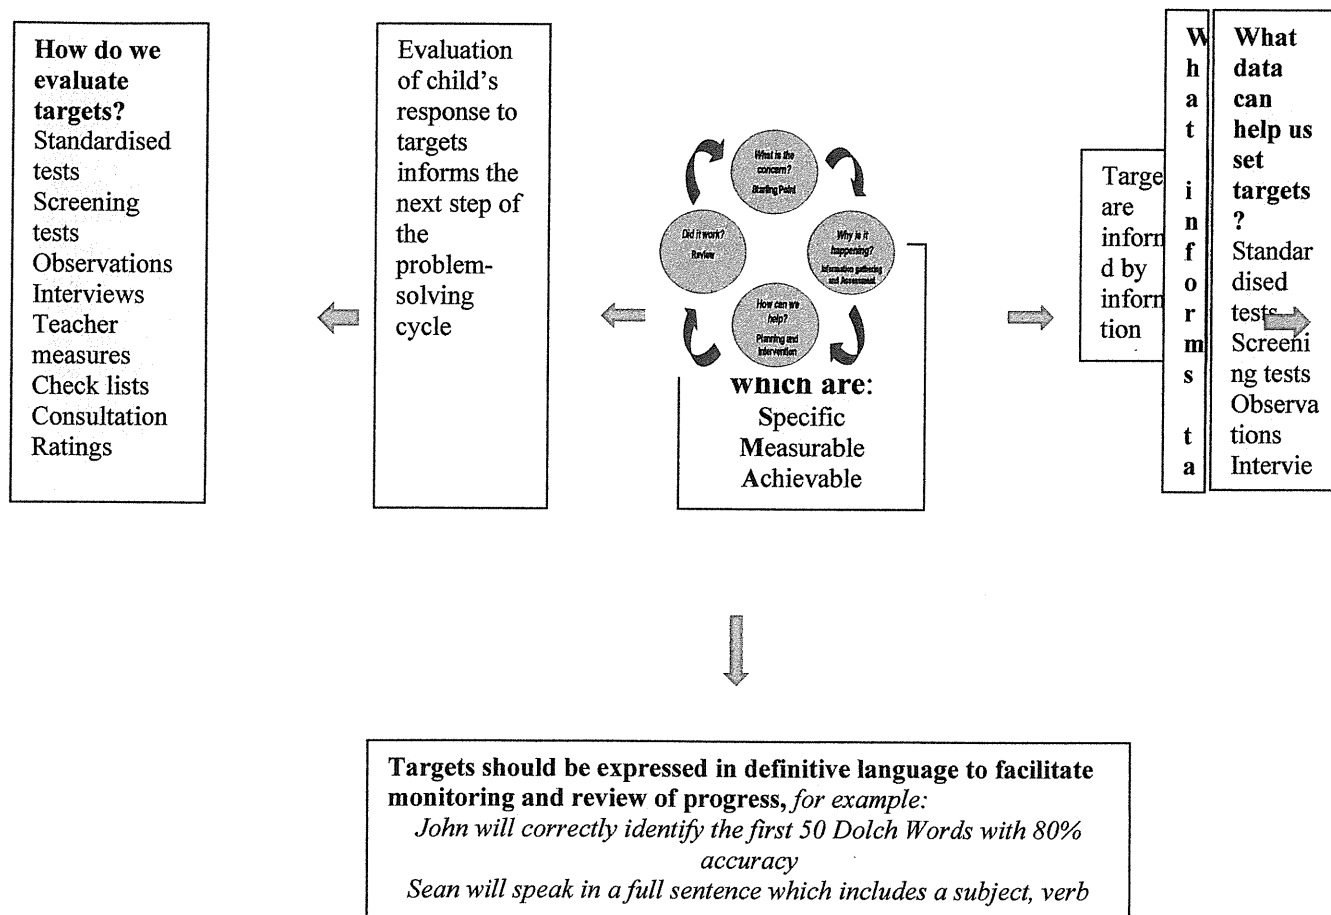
**How do we evaluate targets?**
Standardised tests
Screening tests
Observations
Interviews
Teacher measures
Check lists
Consultation
Ratings

Evaluation of child's response to targets informs the next step of the problem-solving cycle

What is the concern?
Starting Point

Why is it happening?
Information gathering and Assessment

How can we help?
Planning and Intervention

Did it work?
Review

which are:
Specific
Measurable
Achievable

Targe are inforn d by inforn tion

W h a t i n f o r m s t a

**What data can help us set targets ?**
Standar dised tests
Screeni ng tests
Observa tions
Intervie

**Targets should be expressed in definitive language to facilitate monitoring and review of progress,** *for example:*
*John will correctly identify the first 50 Dolch Words with 80% accuracy*
*Sean will speak in a full sentence which includes a subject, verb*